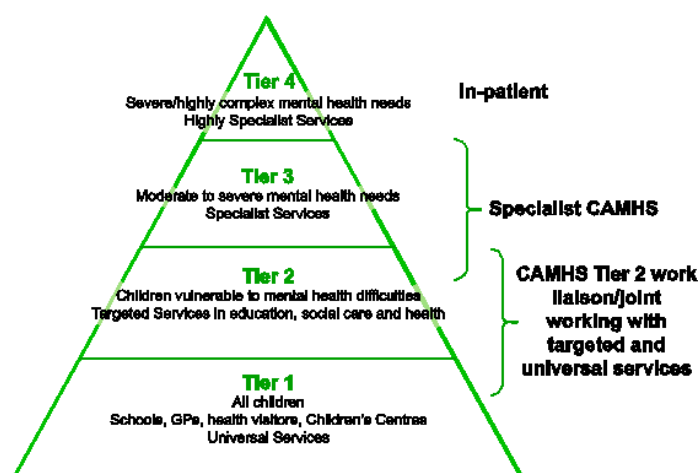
Tier 4
Severe/highly complex mental health needs
Highly Specialist Services

In-patient

Tier 3
Moderate to severe mental health needs
Specialist Services

Specialist CAMHS

Tier 2
Children vulnerable to mental health difficulties
Targeted Services in education, social care and health

CAMHS Tier 2 work liaison/joint working with targeted and universal services

Tier 1
All children
Schools, GPs, health visitors, Children's Centres
Universal Services